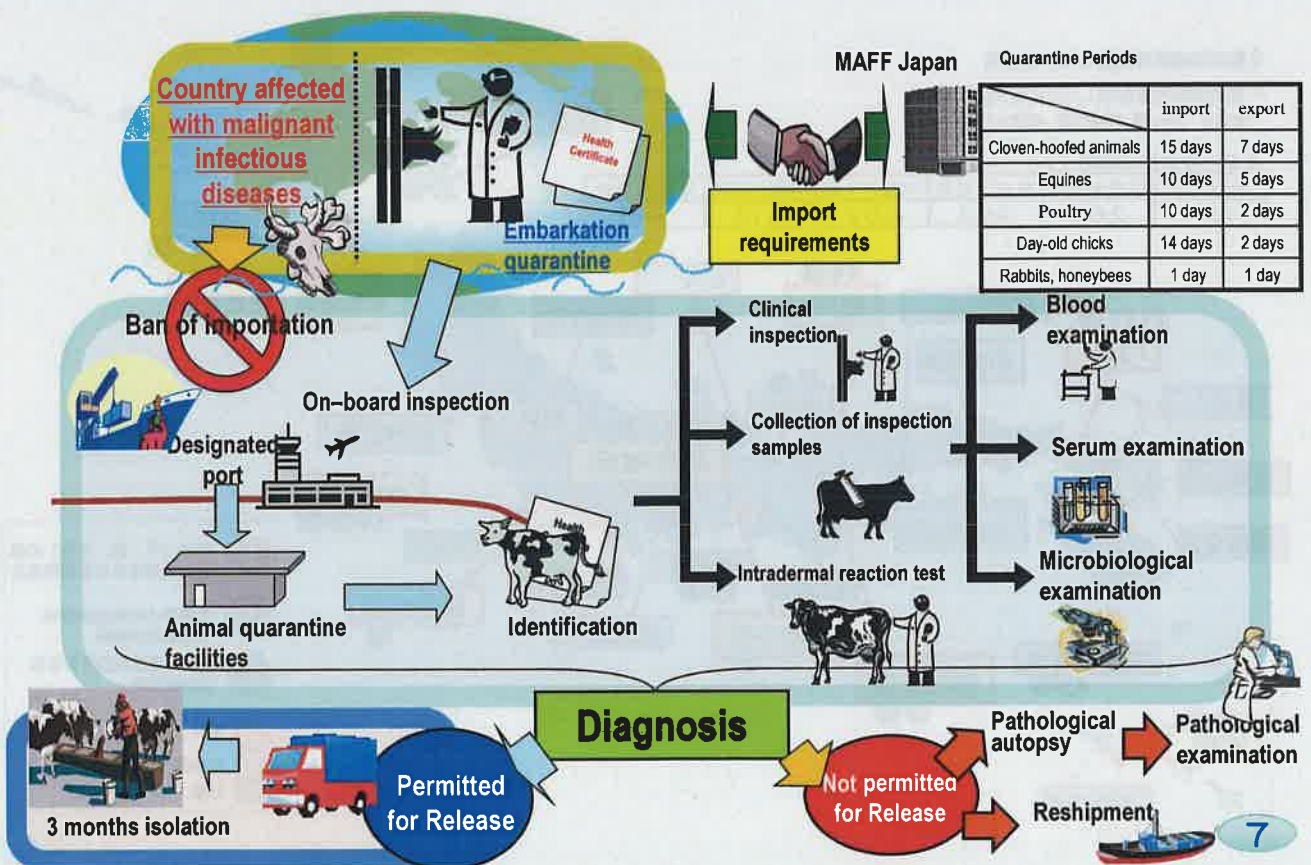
Country affected with malignant infectious diseases

Health Certificate

Embarkation quarantine

MAFF Japan

Import requirements

Quarantine Periods

| | import | export |
|---|---|---|
| Cloven-hoofed animals | 15 days | 7 days |
| Equines | 10 days | 5 days |
| Poultry | 10 days | 2 days |
| Day-old chicks | 14 days | 2 days |
| Rabbits, honeybees | 1 day | 1 day |

Ban of importation

On–board inspection

Designated port

Animal quarantine facilities

Health

Identification

Clinical inspection

Collection of inspection samples

Intradermal reaction test

Blood examination

Serum examination

Microbiological examination

Diagnosis

3 months isolation

Permitted for Release

Not permitted for Release

Pathological autopsy

Pathological examination

Reshipment

7